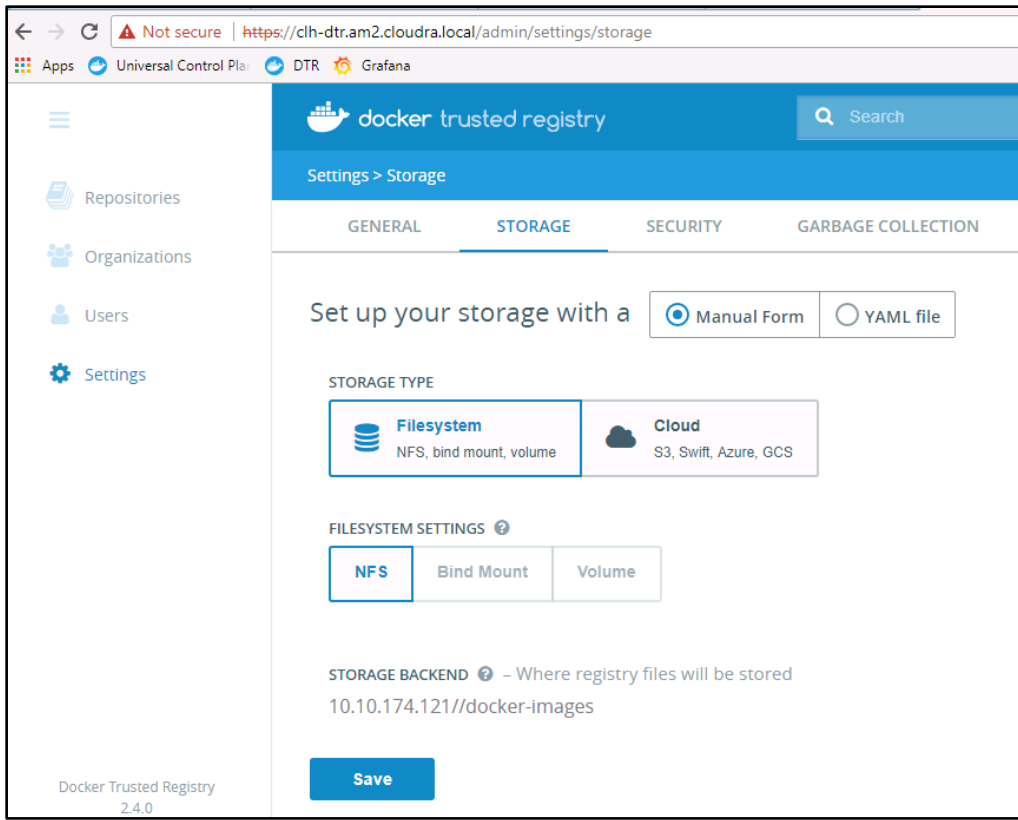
Not secure | https://clh-dtr.am2.cloudra.local/admin/settings/storage

Apps Universal Control Pla DTR Grafana

docker trusted registry

Search

Settings > Storage

GENERAL STORAGE SECURITY GARBAGE COLLECTION

Repositories

Organizations

Users

Settings

Set up your storage with a Manual Form YAML file

STORAGE TYPE

Filesystem
NFS, bind mount, volume

Cloud
S3, Swift, Azure, GCS

FILESYSTEM SETTINGS

NFS Bind Mount Volume

STORAGE BACKEND – Where registry files will be stored

10.10.174.121//docker-images

Save

Docker Trusted Registry
2.4.0